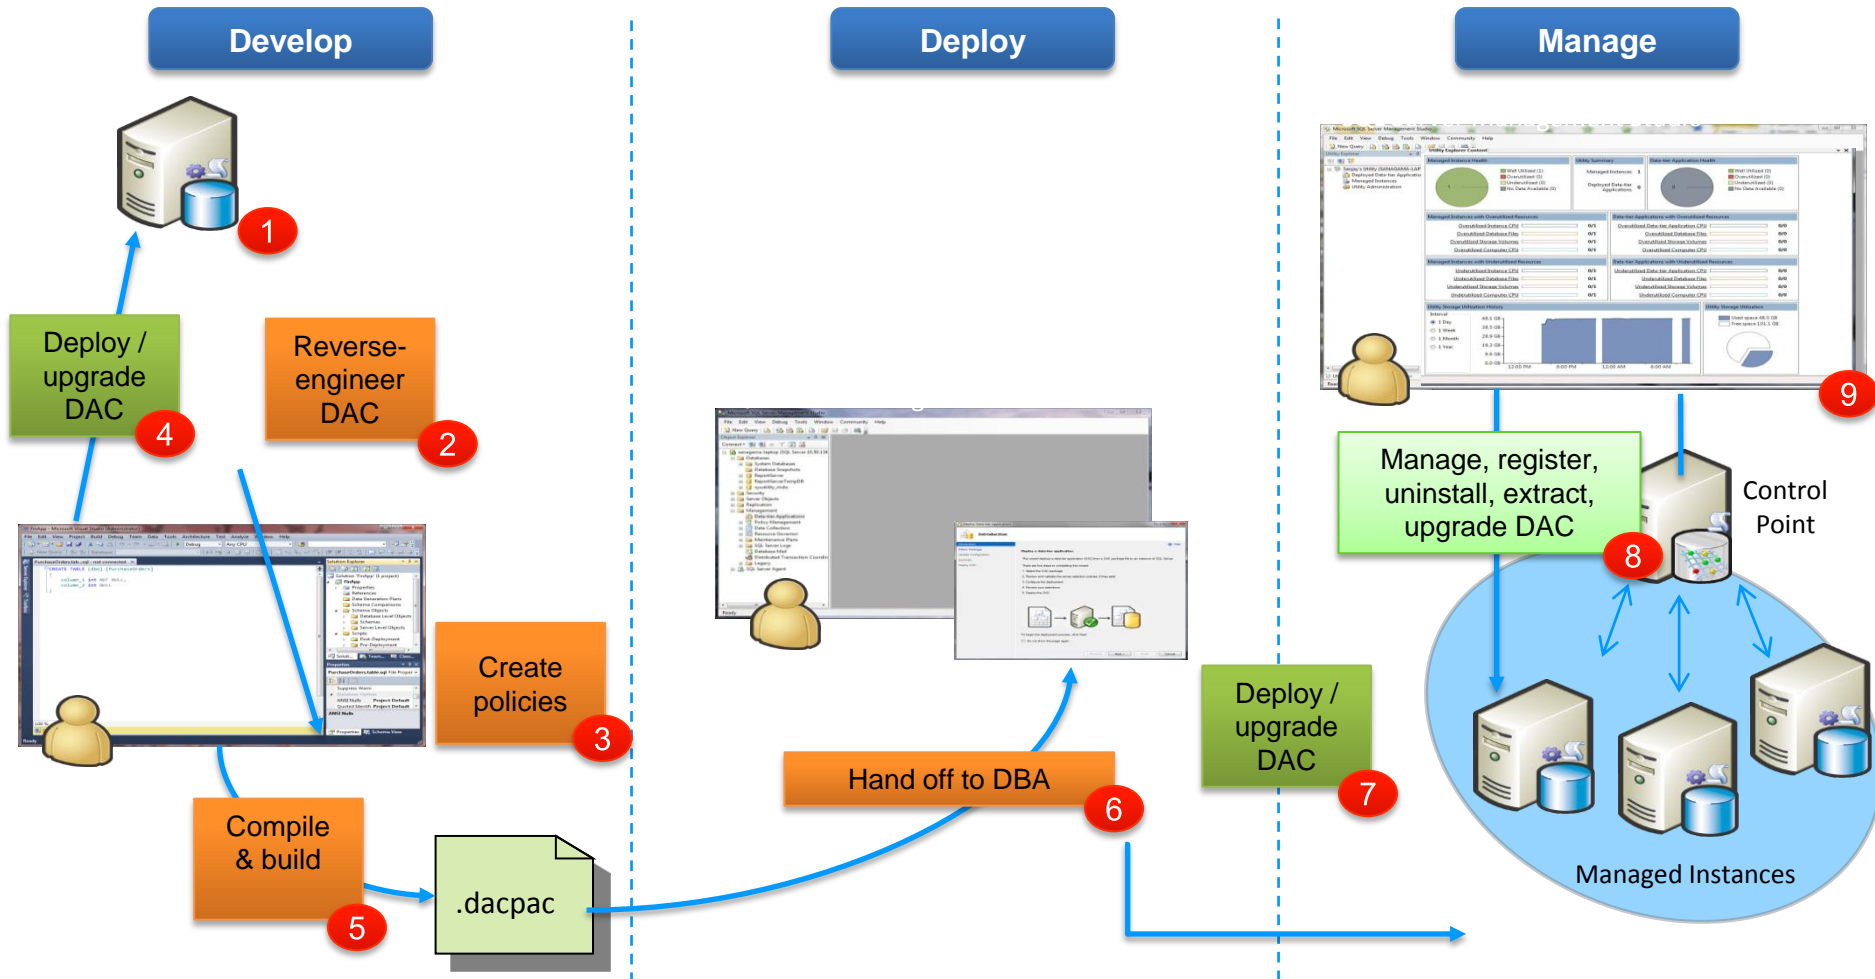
Develop

Deploy

Manage

1

Deploy / upgrade DAC

4

Reverse-engineer DAC

2

Create policies

3

Compile & build

5

.dacpac

Hand off to DBA

6

Deploy / upgrade DAC

7

Manage, register, uninstall, extract, upgrade DAC

8

Control Point

9

Managed Instances